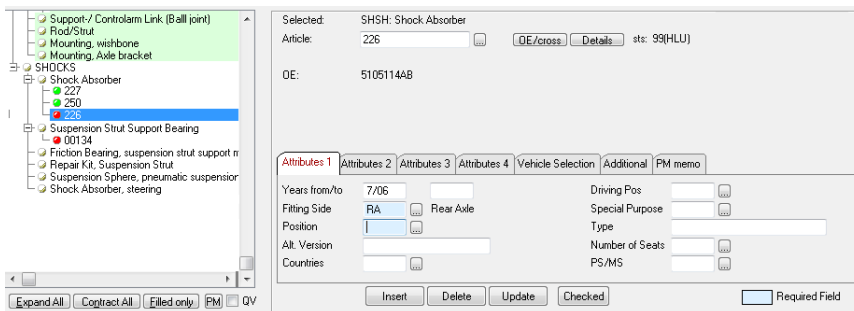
Support-/ Controlarm Link (Balll joint)
Rod/Strut
Mounting, wishbone
Mounting, Axle bracket
SHOCKS
Shock Absorber
227
250
226
Suspension Strut Support Bearing
00134
Friction Bearing, suspension strut support m
Repair Kit, Suspension Strut
Suspension Sphere, pneumatic suspension
Shock Absorber, steering

Expand All | Contract All | Filled only | PM | QV

Selected: SHSH: Shock Absorber
Article: 226 | ... | OE/cross | Details | sts: 99(HLU)

OE: 5105114AB

Attributes 1 | Attributes 2 | Attributes 3 | Attributes 4 | Vehicle Selection | Additional | PM memo

Years from/to 7/06
Fitting Side RA ... Rear Axle
Position ...
Alt. Version
Countries ...
Driving Pos ...
Special Purpose ...
Type
Number of Seats ...
PS/MS ...

Insert | Delete | Update | Checked | Required Field